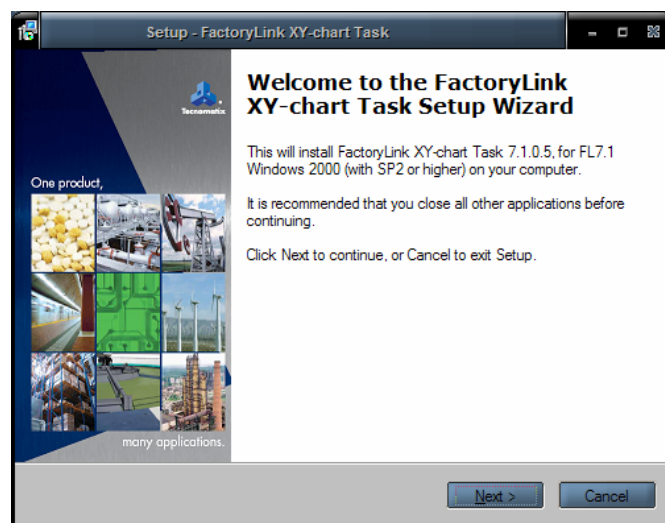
Setup - FactoryLink XY-chart Task

Tecnomatix

One product,

many applications.

Welcome to the FactoryLink XY-chart Task Setup Wizard

This will install FactoryLink XY-chart Task 7.1.0.5, for FL7.1 Windows 2000 (with SP2 or higher) on your computer.

It is recommended that you close all other applications before continuing.

Click Next to continue, or Cancel to exit Setup.

Next >

Cancel